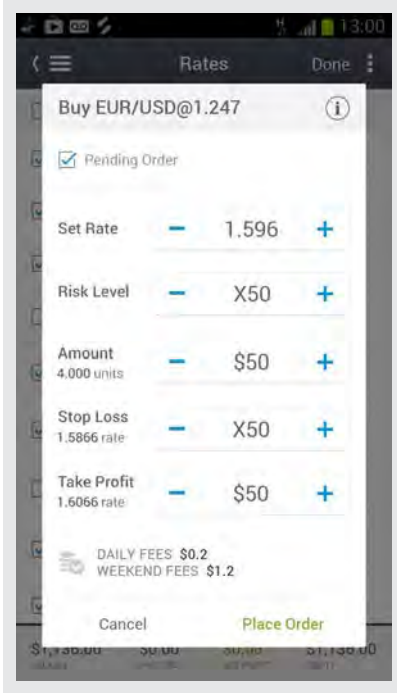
13:00

Rates Done

Buy EUR/USD@1.247

Pending Order

Set Rate − 1.596 +

Risk Level − X50 +

Amount
4.000 units − $50 +

Stop Loss
1.5866 rate − X50 +

Take Profit
1.6066 rate − $50 +

DAILY FEES $0.2
WEEKEND FEES $1.2

Cancel Place Order

$1,136.00 $0.00 $0.00 $1,136.00